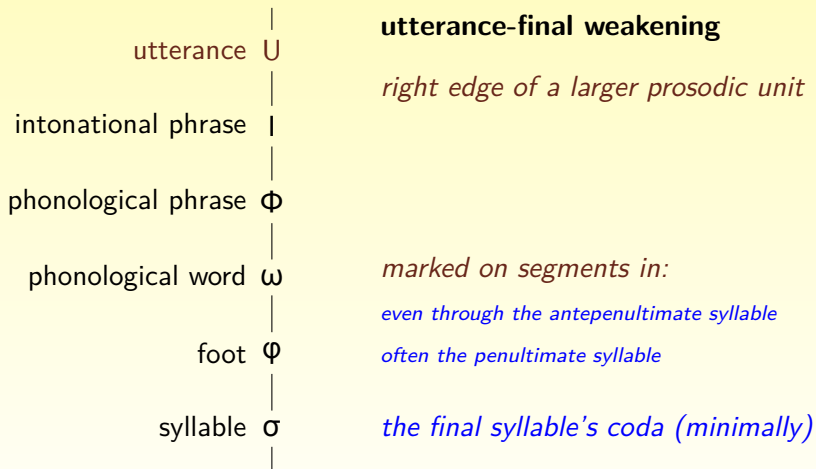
utterance U

intonational phrase ι

phonological phrase Φ

phonological word ω

foot φ

syllable σ

utterance-final weakening

right edge of a larger prosodic unit

marked on segments in:

even through the antepenultimate syllable

often the penultimate syllable

the final syllable's coda (minimally)